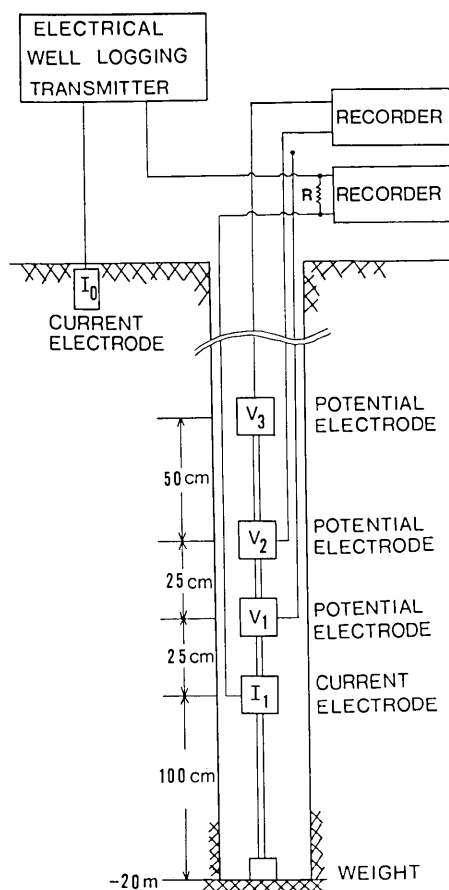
ELECTRICAL WELL LOGGING TRANSMITTER

RECORDER

R

RECORDER

$I_0$

CURRENT ELECTRODE

$V_3$

POTENTIAL ELECTRODE

50 cm

$V_2$

POTENTIAL ELECTRODE

25 cm

$V_1$

POTENTIAL ELECTRODE

25 cm

$I_1$

CURRENT ELECTRODE

100 cm

-20 m

WEIGHT